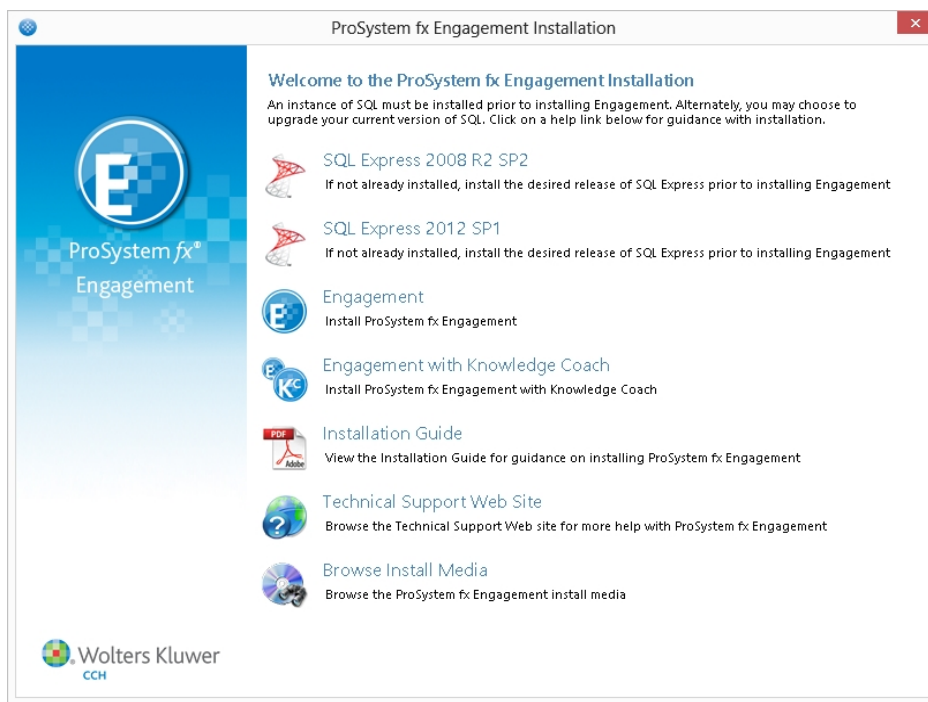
ProSystem fx Engagement Installation

×

E

ProSystem $fx$®
Engagement

Welcome to the ProSystem fx Engagement Installation

An instance of SQL must be installed prior to installing Engagement. Alternately, you may choose to upgrade your current version of SQL. Click on a help link below for guidance with installation.

SQL Express 2008 R2 SP2
If not already installed, install the desired release of SQL Express prior to installing Engagement

SQL Express 2012 SP1
If not already installed, install the desired release of SQL Express prior to installing Engagement

Engagement
Install ProSystem fx Engagement

Engagement with Knowledge Coach
Install ProSystem fx Engagement with Knowledge Coach

PDF
Adobe
Installation Guide
View the Installation Guide for guidance on installing ProSystem fx Engagement

Technical Support Web Site
Browse the Technical Support Web site for more help with ProSystem fx Engagement

Browse Install Media
Browse the ProSystem fx Engagement install media

Wolters Kluwer
CCH